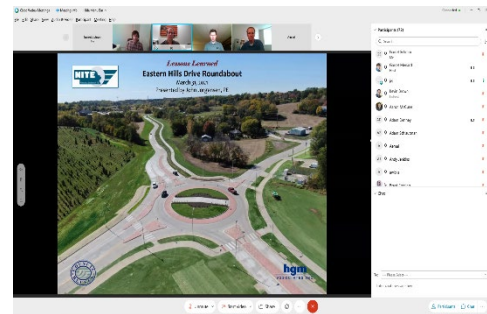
Lessons Learned
Eastern Hills Drive Roundabout
March 31, 2021
Presented by: John Jorgensen, PE

NITE

hgm

Participants (13)

Adam Schoon

Adam Schuster

Ahmad

Andy Jordan

Chat

Mute

Share

Participants

Chat